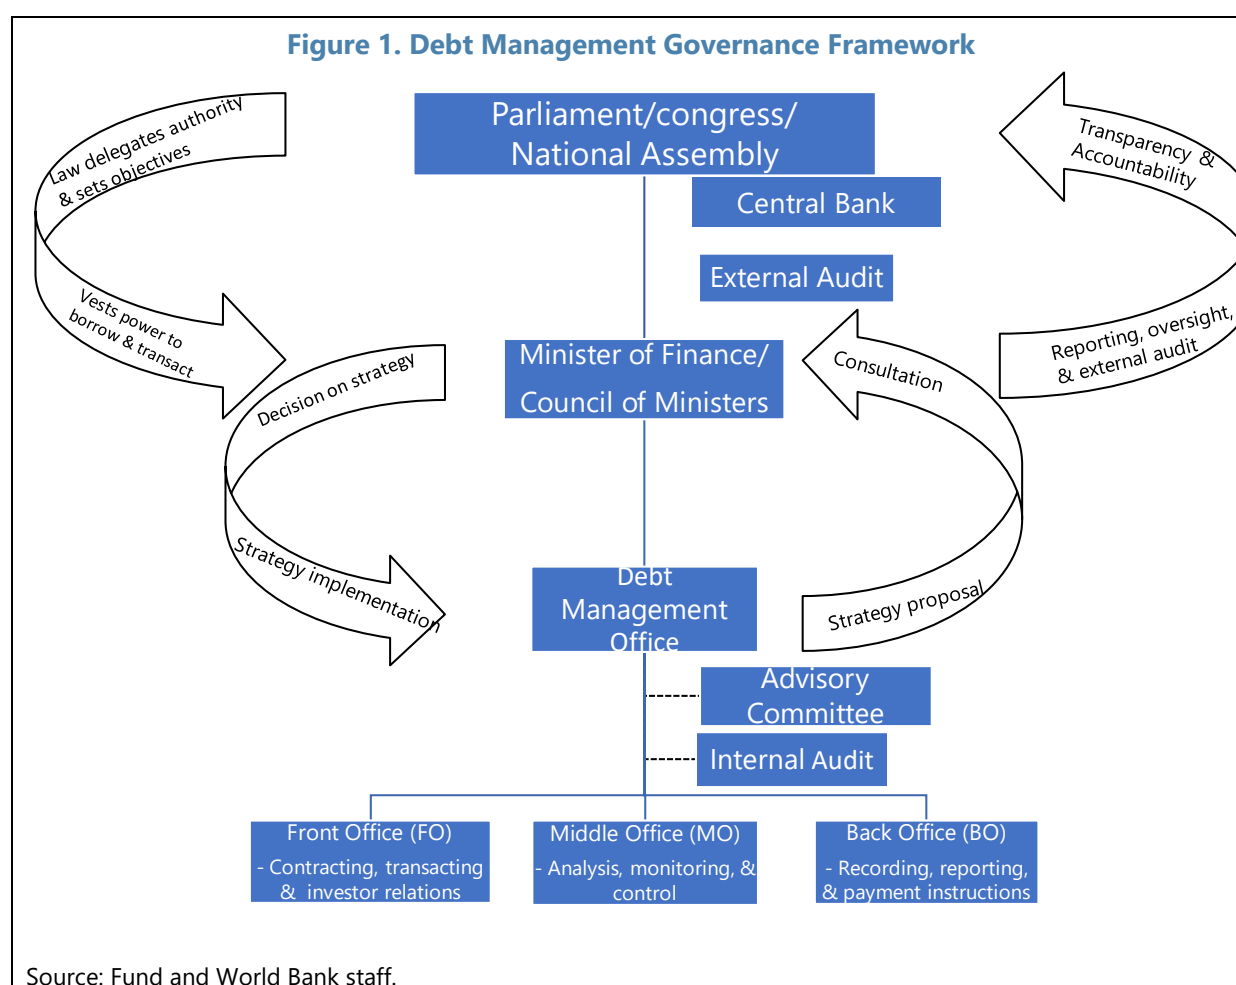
Figure 1. Debt Management Governance Framework

Law delegates authority & sets objectives

Parliament/congress/ National Assembly

Transparency & Accountability

Central Bank

External Audit

Vests power to borrow & transact

Reporting, oversight, & external audit

Minister of Finance/ Council of Ministers

Consultation

Decision on strategy

Strategy implementation

Debt Management Office

Strategy proposal

Advisory Committee

Internal Audit

Front Office (FO)
- Contracting, transacting & investor relations

Middle Office (MO)
- Analysis, monitoring, & control

Back Office (BO)
- Recording, reporting, & payment instructions

Source: Fund and World Bank staff.